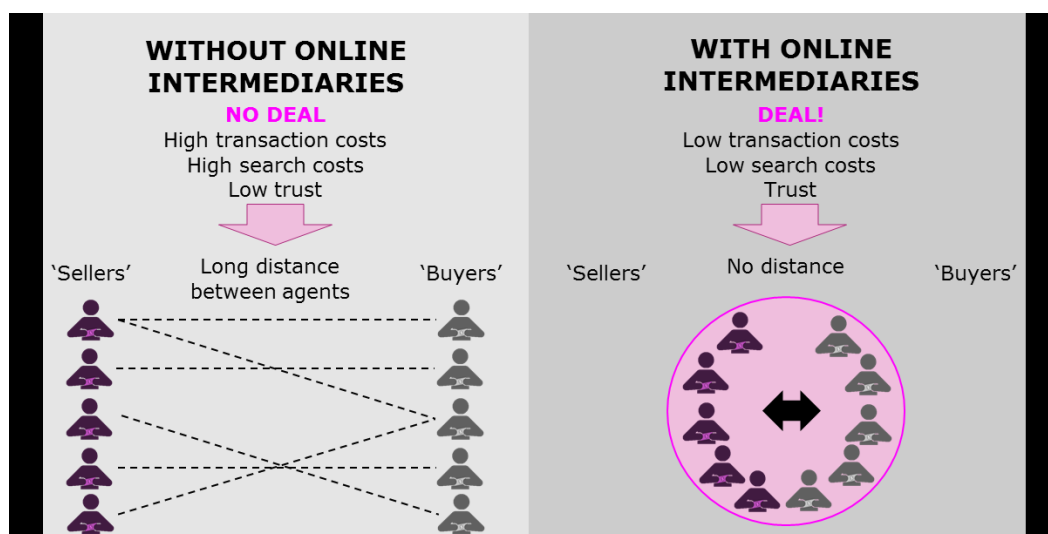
WITHOUT ONLINE INTERMEDIARIES
NO DEAL
High transaction costs
High search costs
Low trust

'Sellers'
Long distance between agents
'Buyers'

WITH ONLINE INTERMEDIARIES
DEAL!
Low transaction costs
Low search costs
Trust

'Sellers'
No distance
'Buyers'